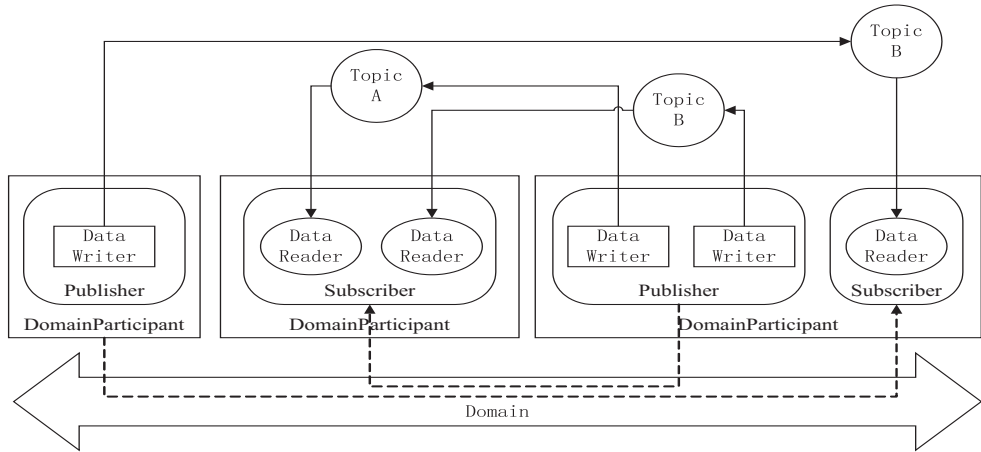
Topic B

Topic A

Topic B

Data Writer

Publisher

DomainParticipant

Data Reader

Data Reader

Subscriber

DomainParticipant

Data Writer

Data Writer

Publisher

Data Reader

Subscriber

DomainParticipant

Domain